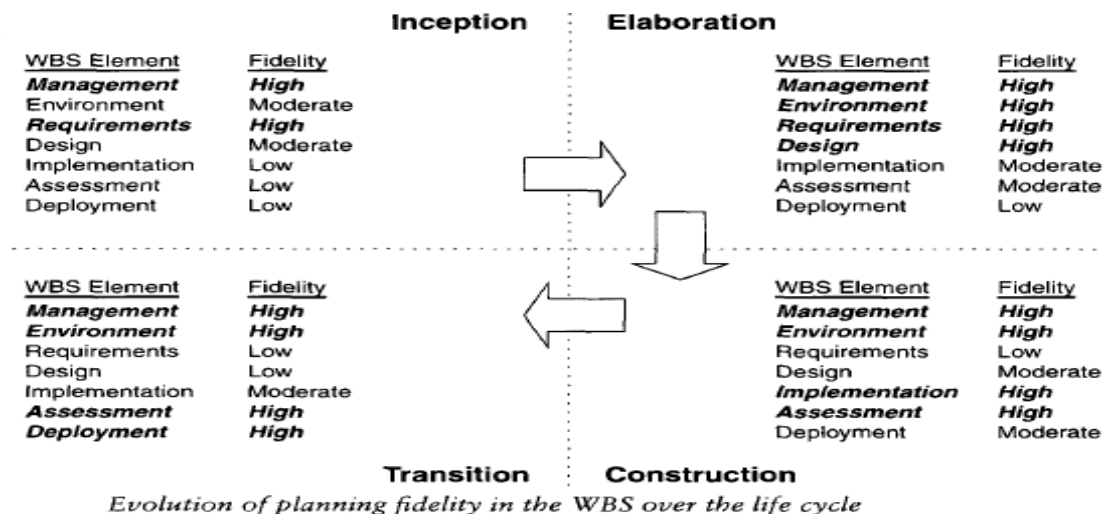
Inception

| WBS Element | Fidelity |
|---|---|
| ***Management*** | ***High*** |
| Environment | Moderate |
| ***Requirements*** | ***High*** |
| Design | Moderate |
| Implementation | Low |
| Assessment | Low |
| Deployment | Low |

Elaboration

| WBS Element | Fidelity |
|---|---|
| ***Management*** | ***High*** |
| ***Environment*** | ***High*** |
| ***Requirements*** | ***High*** |
| ***Design*** | ***High*** |
| Implementation | Moderate |
| Assessment | Moderate |
| Deployment | Low |

| WBS Element | Fidelity |
|---|---|
| ***Management*** | ***High*** |
| ***Environment*** | ***High*** |
| Requirements | Low |
| Design | Low |
| Implementation | Moderate |
| ***Assessment*** | ***High*** |
| ***Deployment*** | ***High*** |

Transition

| WBS Element | Fidelity |
|---|---|
| ***Management*** | ***High*** |
| ***Environment*** | ***High*** |
| Requirements | Low |
| Design | Moderate |
| ***Implementation*** | ***High*** |
| ***Assessment*** | ***High*** |
| Deployment | Moderate |

Construction

*Evolution of planning fidelity in the WBS over the life cycle*